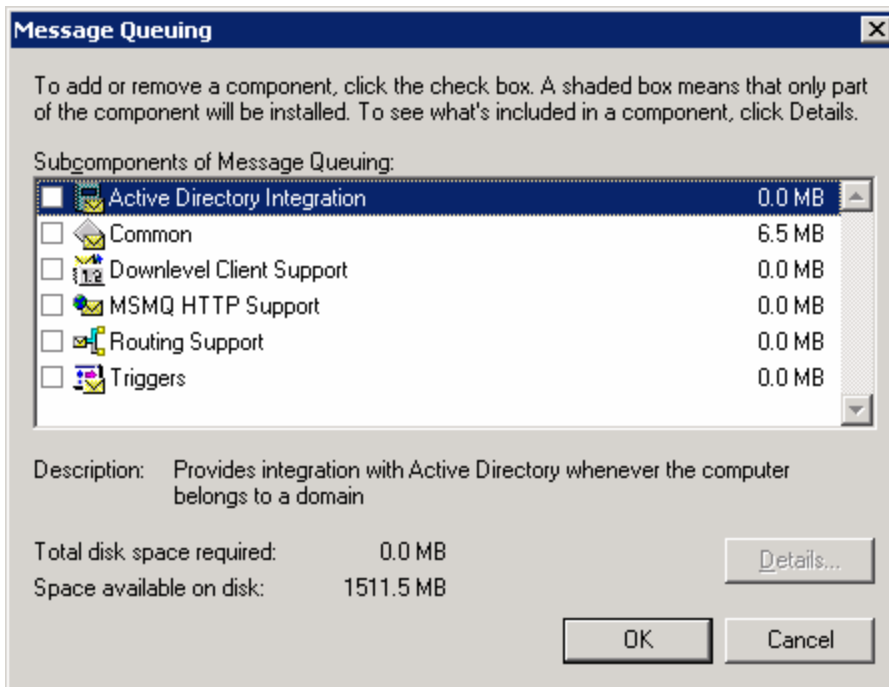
Message Queuing

To add or remove a component, click the check box. A shaded box means that only part of the component will be installed. To see what's included in a component, click Details.

Subcomponents of Message Queuing:

| | | |
|---|---|---|
| ☐ | Active Directory Integration | 0.0 MB |
| ☐ | Common | 6.5 MB |
| ☐ | Downlevel Client Support | 0.0 MB |
| ☐ | MSMQ HTTP Support | 0.0 MB |
| ☐ | Routing Support | 0.0 MB |
| ☐ | Triggers | 0.0 MB |

Description: Provides integration with Active Directory whenever the computer belongs to a domain

Total disk space required: 0.0 MB

Space available on disk: 1511.5 MB

Details...

OK

Cancel